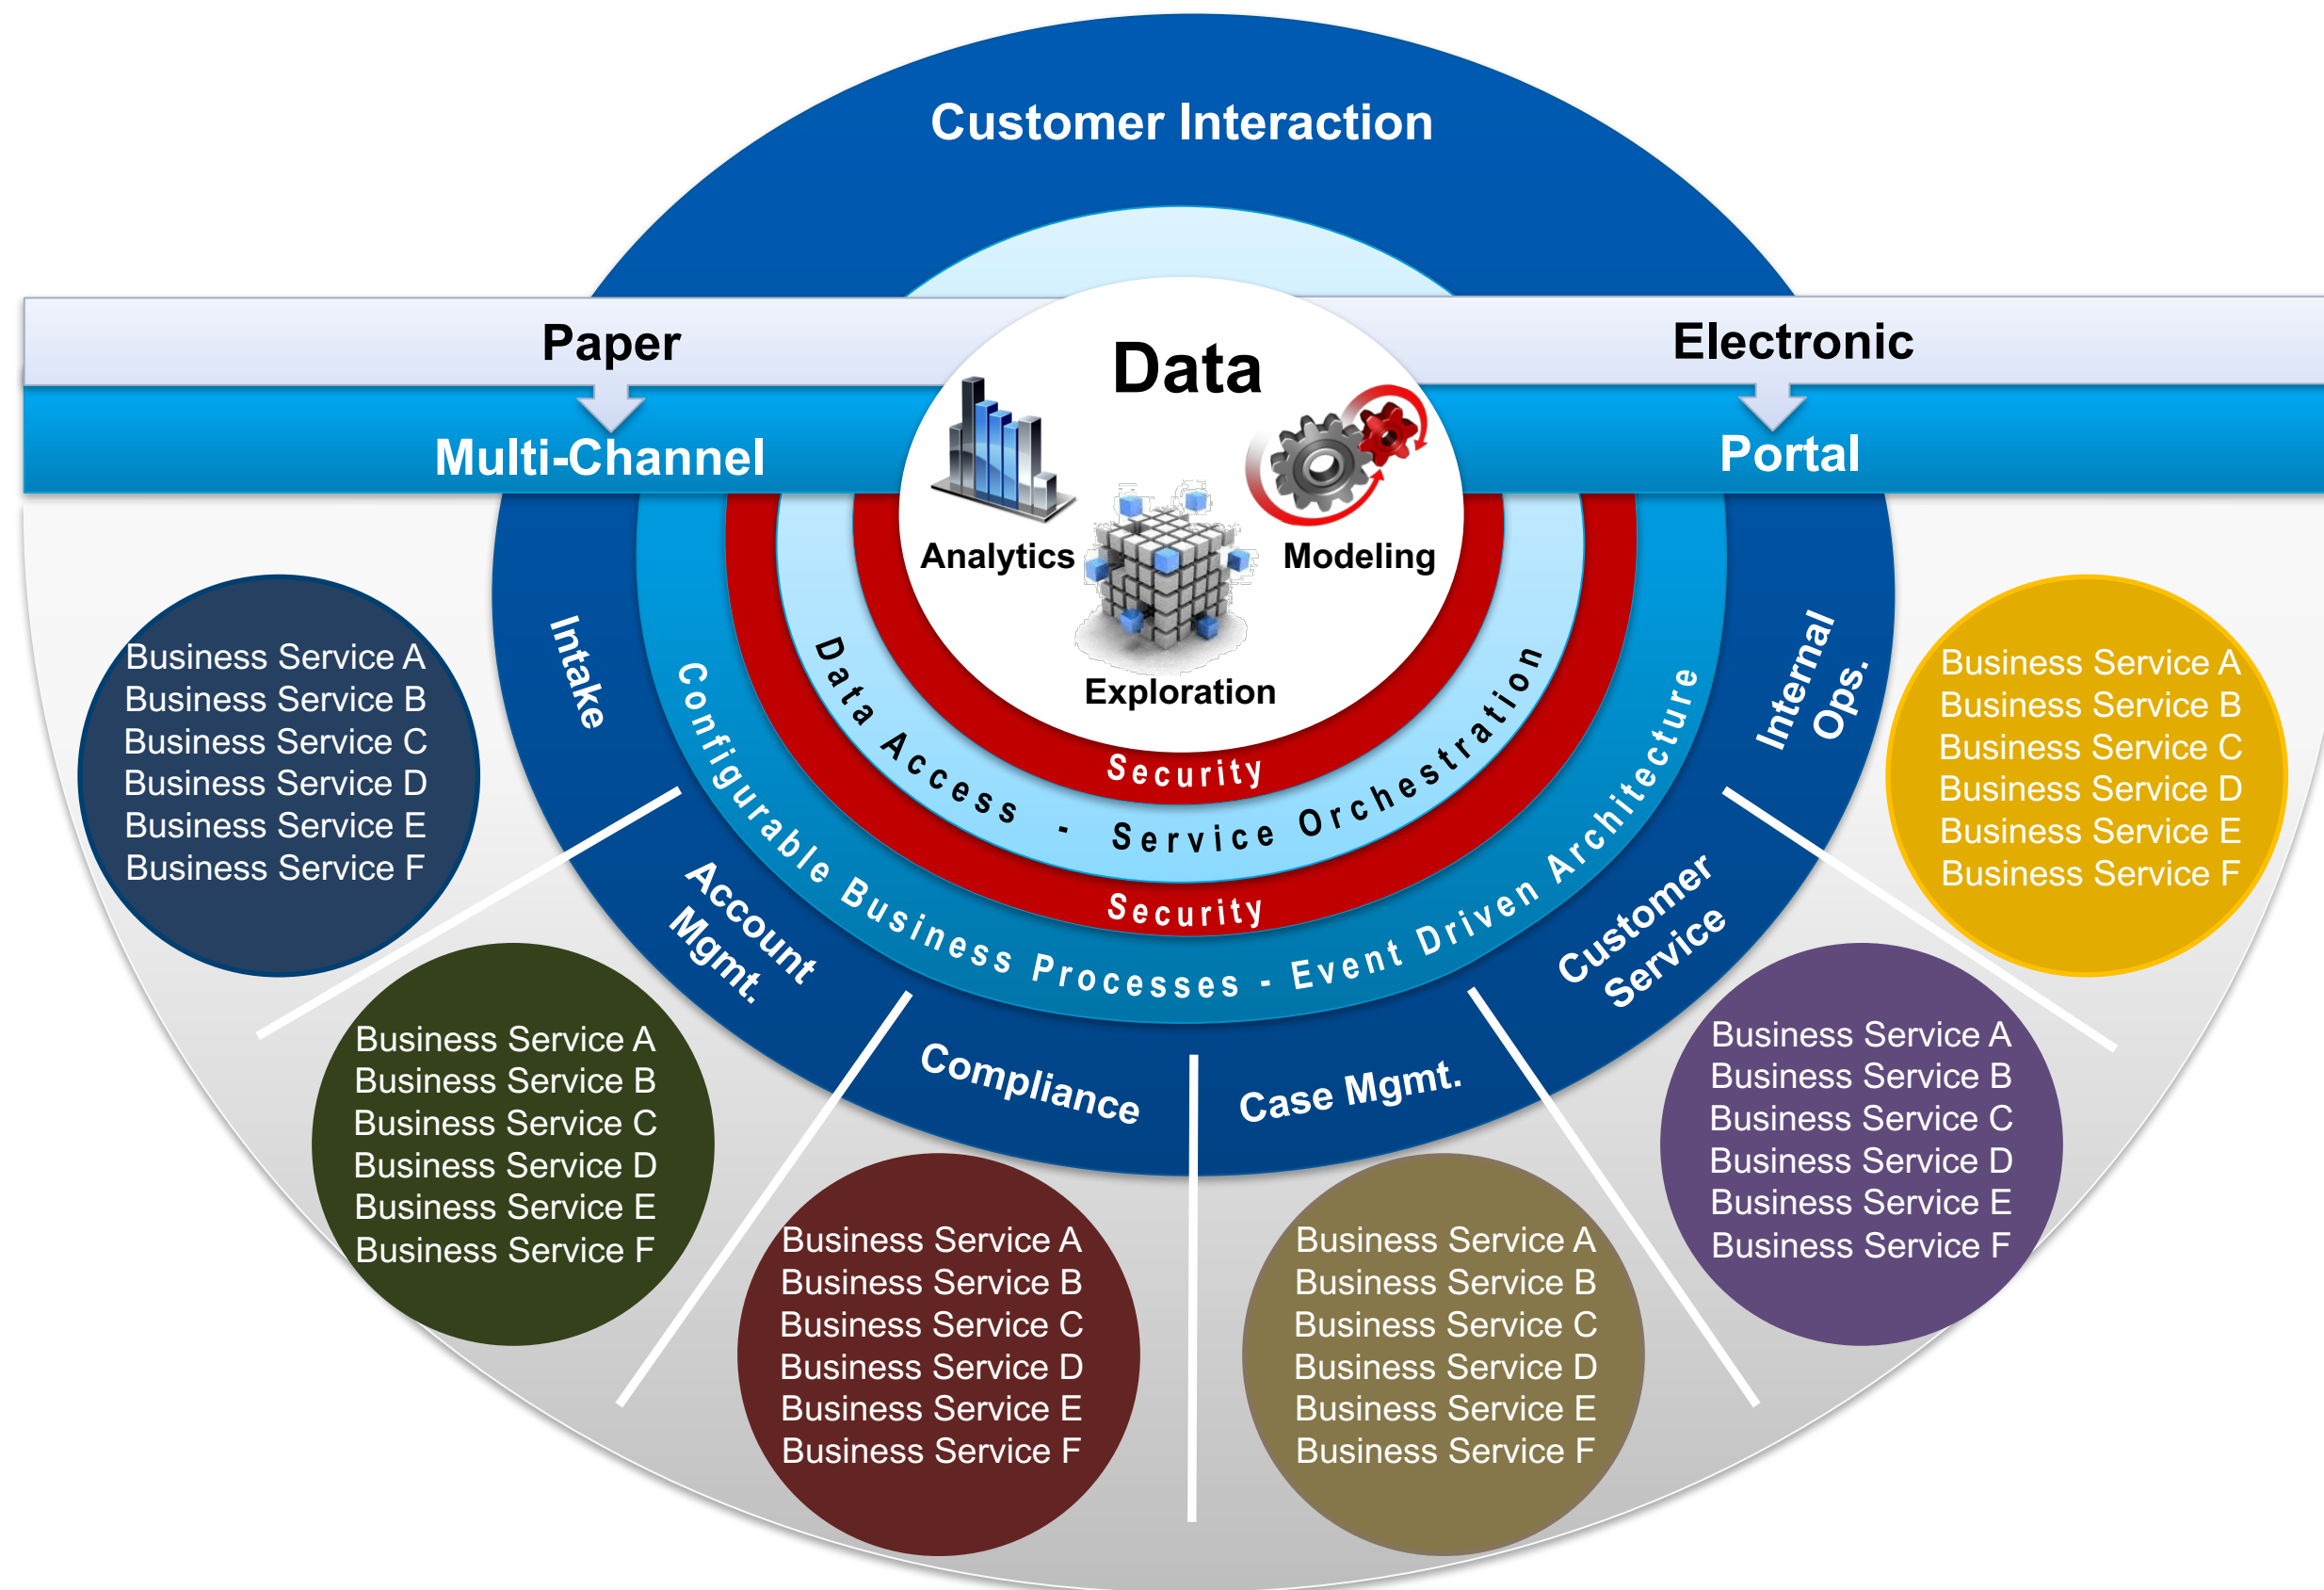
Customer Interaction

Paper

Multi-Channel

Electronic

Portal

Data

Analytics

Modeling

Exploration

Security

Data Access - Service Orchestration

Security

Configurable Business Processes - Event Driven Architecture

Intake

Account Mgmt.

Compliance

Case Mgmt.

Customer Service

Internal Ops.

Business Service A
Business Service B
Business Service C
Business Service D
Business Service E
Business Service F

Business Service A
Business Service B
Business Service C
Business Service D
Business Service E
Business Service F

Business Service A
Business Service B
Business Service C
Business Service D
Business Service E
Business Service F

Business Service A
Business Service B
Business Service C
Business Service D
Business Service E
Business Service F

Business Service A
Business Service B
Business Service C
Business Service D
Business Service E
Business Service F

Business Service A
Business Service B
Business Service C
Business Service D
Business Service E
Business Service F